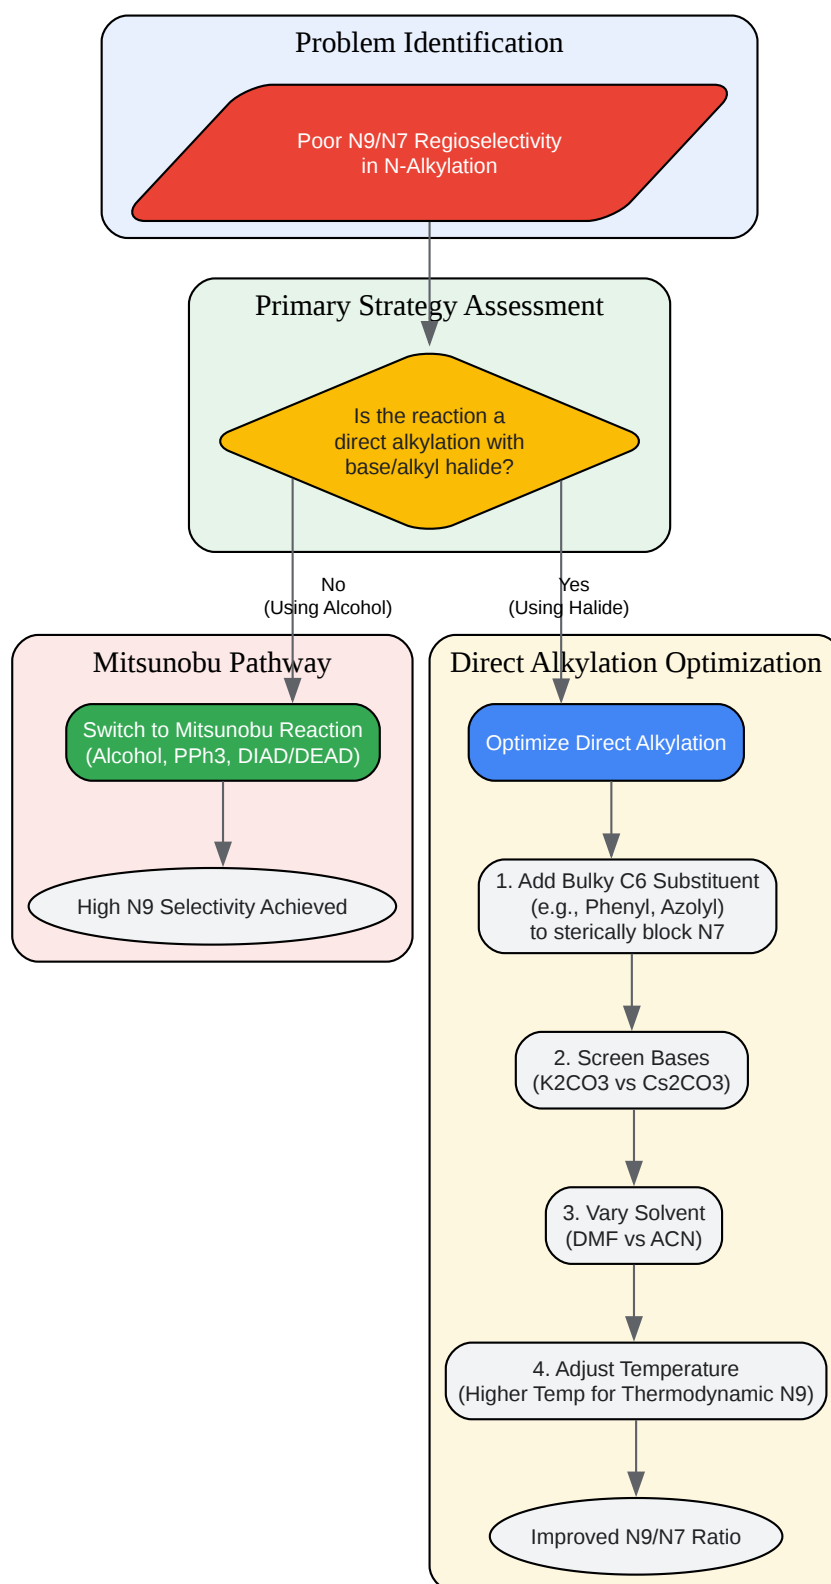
Problem Identification

Poor N9/N7 Regioselectivity in N-Alkylation

Primary Strategy Assessment

Is the reaction a direct alkylation with base/alkyl halide?

No
(Using Alcohol)

Yes
(Using Halide)

Mitsunobu Pathway

Switch to Mitsunobu Reaction
(Alcohol, PPh3, DIAD/DEAD)

High N9 Selectivity Achieved

Direct Alkylation Optimization

Optimize Direct Alkylation

1. Add Bulky C6 Substituent
(e.g., Phenyl, Azolyl)
to sterically block N7

2. Screen Bases
(K2CO3 vs Cs2CO3)

3. Vary Solvent
(DMF vs ACN)

4. Adjust Temperature
(Higher Temp for Thermodynamic N9)

Improved N9/N7 Ratio